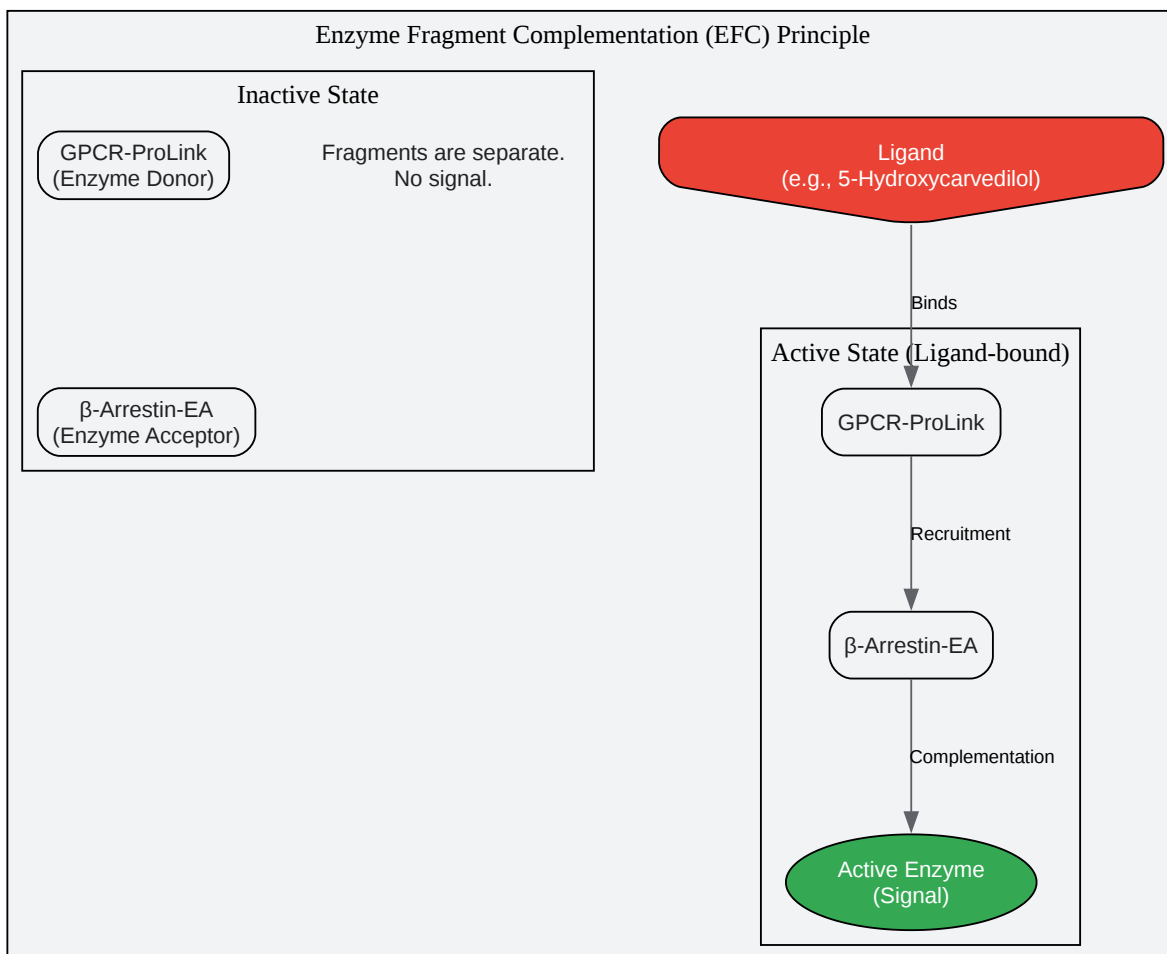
Enzyme Fragment Complementation (EFC) Principle

Inactive State

GPCR-ProLink
(Enzyme Donor)

Fragments are separate.
No signal.

β-Arrestin-EA
(Enzyme Acceptor)

Ligand
(e.g., 5-Hydroxycarvedilol)

Binds

Active State (Ligand-bound)

GPCR-ProLink

Recruitment

β-Arrestin-EA

Complementation

Active Enzyme
(Signal)